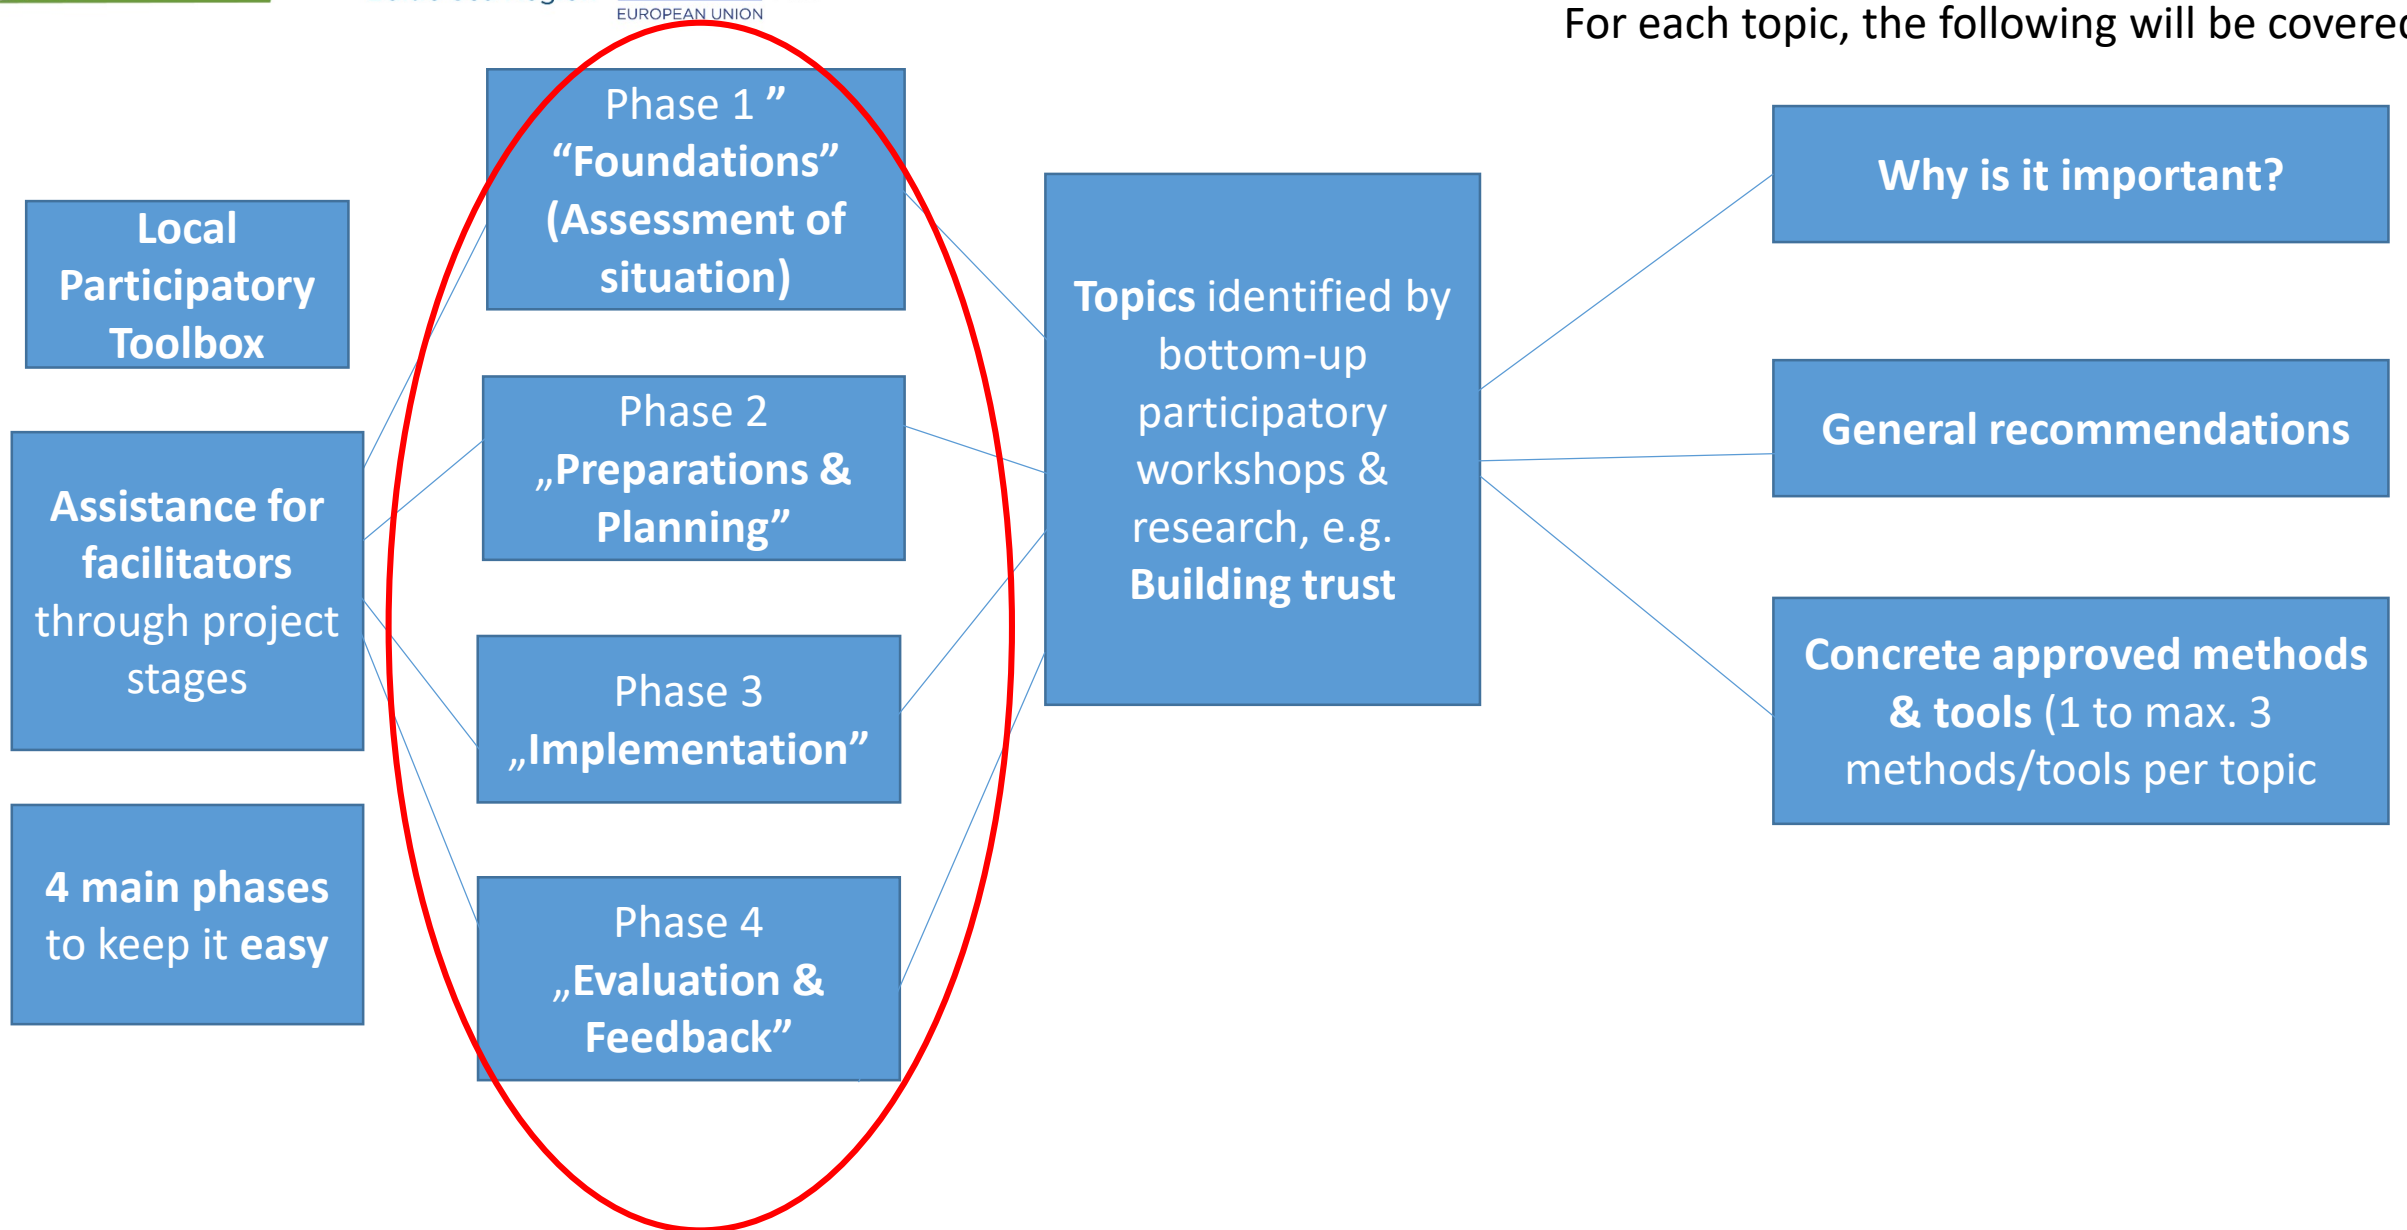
EUROPEAN UNION

For each topic, the following will be covered

Local Participatory Toolbox

Assistance for facilitators through project stages

4 main phases to keep it easy

Phase 1 ”
“Foundations” (Assessment of situation)

Phase 2
„Preparations & Planning”

Phase 3
„Implementation”

Phase 4
„Evaluation & Feedback”

Topics identified by bottom-up participatory workshops & research, e.g. Building trust

Why is it important?

General recommendations

Concrete approved methods & tools (1 to max. 3 methods/tools per topic